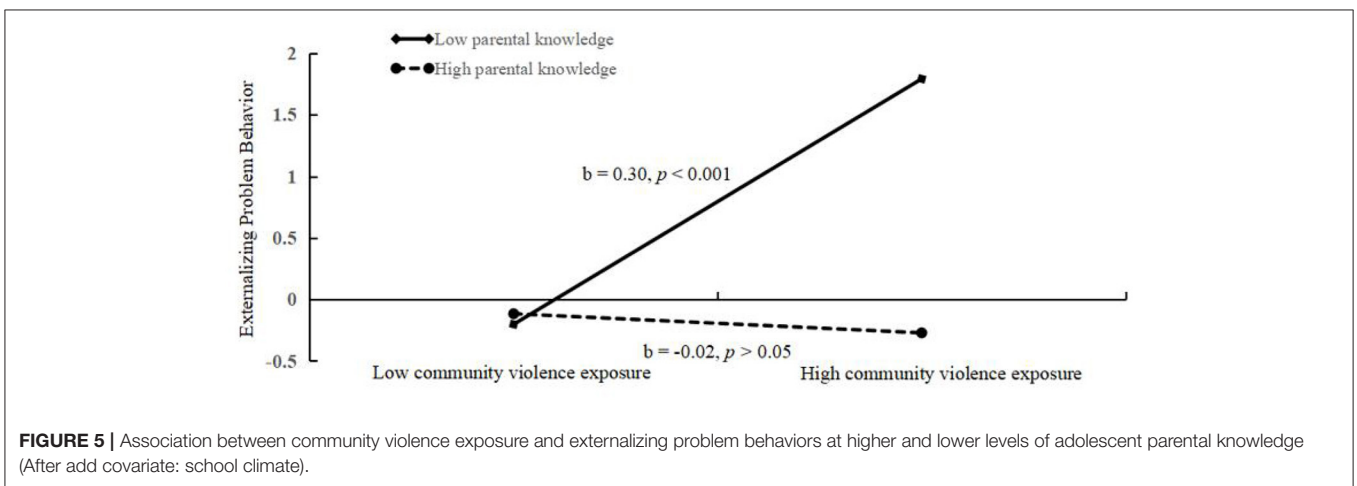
Low parental knowledge
High parental knowledge

Externalizing Problem Behavior

2
1.5
1
0.5
0
-0.5

b = 0.30, $p$ < 0.001

b = -0.02, $p$ > 0.05

Low community violence exposure
High community violence exposure

**FIGURE 5 |** Association between community violence exposure and externalizing problem behaviors at higher and lower levels of adolescent parental knowledge (After add covariate: school climate).